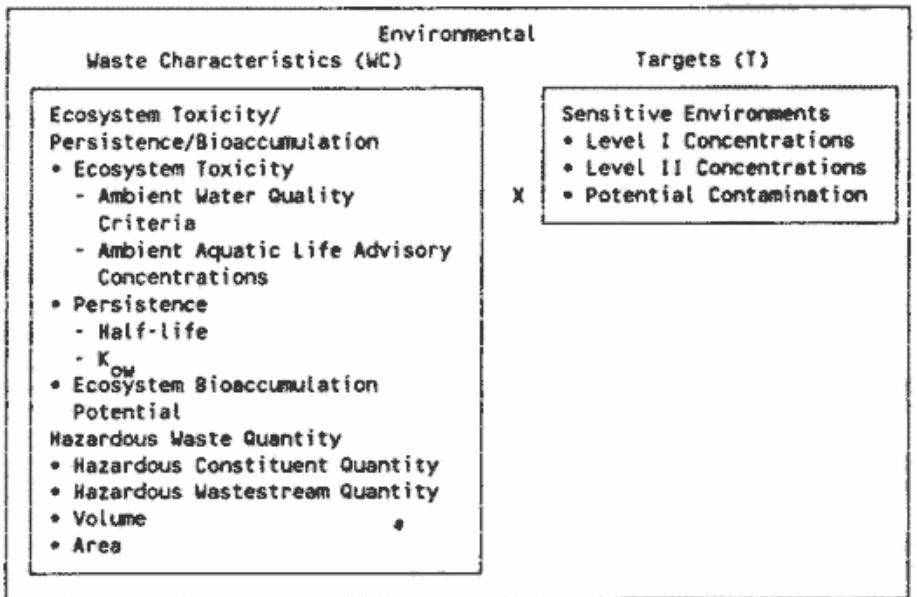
Environmental

Waste Characteristics (WC)

Targets (T)

Ecosystem Toxicity/
Persistence/Bioaccumulation
• Ecosystem Toxicity
- Ambient Water Quality Criteria
- Ambient Aquatic Life Advisory Concentrations
• Persistence
- Half-life
- $K_{ow}$
• Ecosystem Bioaccumulation Potential
Hazardous Waste Quantity
• Hazardous Constituent Quantity
• Hazardous Wastestream Quantity
• Volume
• Area

X

Sensitive Environments
• Level I Concentrations
• Level II Concentrations
• Potential Contamination